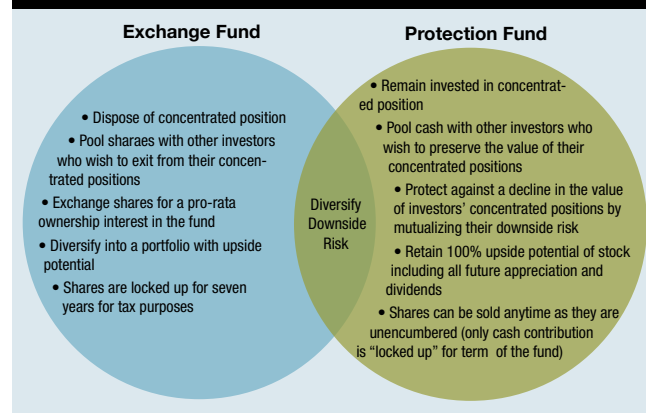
Exchange Fund

Protection Fund

• Dispose of concentrated position

• Pool sharaes with other investors who wish to exit from their concentrated positions

• Exchange shares for a pro-rata ownership interest in the fund

• Diversify into a portfolio with upside potential

• Shares are locked up for seven years for tax purposes

Diversify Downside Risk

• Remain invested in concentrated position

• Pool cash with other investors who wish to preserve the value of their concentrated positions

• Protect against a decline in the value of investors' concentrated positions by mutualizing their downside risk

• Retain 100% upside potential of stock including all future appreciation and dividends

• Shares can be sold anytime as they are unencumbered (only cash contribution is "locked up" for term of the fund)